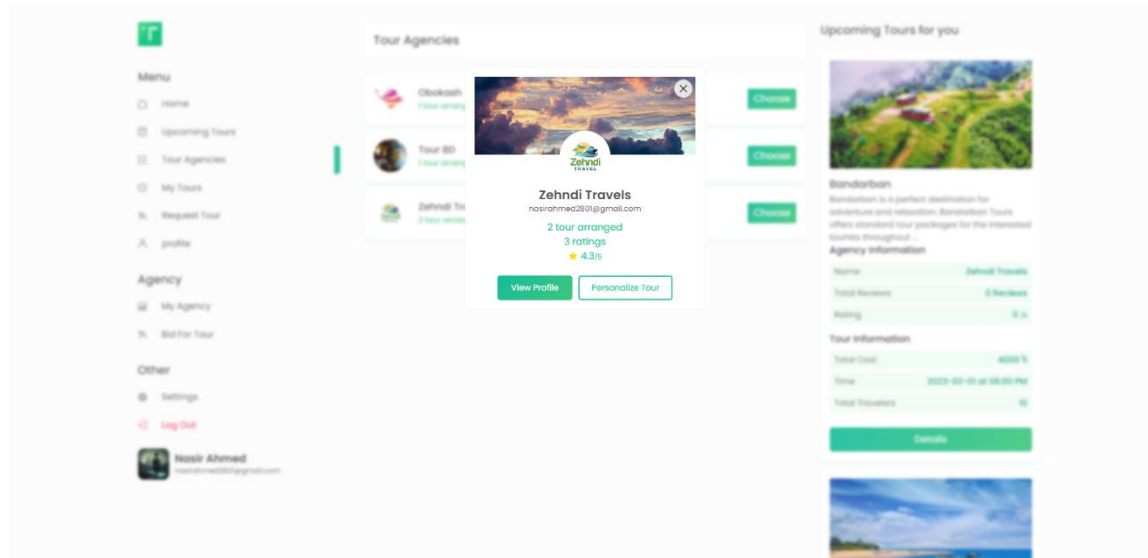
Menu

Home

Upcoming Tours

Tour Agencies

My Tours

Request Tour

profile

Agency

My Agency

Bid For Tour

Other

Settings

Log Out

Nasir Ahmed

nasirahmed2801@gmail.com

Tour Agencies

Obokash

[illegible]

Choose

Tour BD

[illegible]

Choose

Zehndi Tr

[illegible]

Choose

Zehndi TRAVEL

Zehndi Travels

nasirahmed2801@gmail.com

2 tour arranged

3 ratings

4.3/5

View Profile

Personalize Tour

Upcoming Tours for you

Bandarban

Bandarban is a perfect destination for adventure and relaxation. Bandarban Tours offers standard tour packages for the interested tourists throughout ...

Agency Information

| Name | Zehndi Travels |
|---|---|
| Total Reviews | 0 Reviews |
| Rating | 0 /5 |

Tour Information

| Total Cost | 4000 ৳ |
|---|---|
| Time | 2023-02-01 at 08:00 PM |
| Total Travelers | 10 |

Details